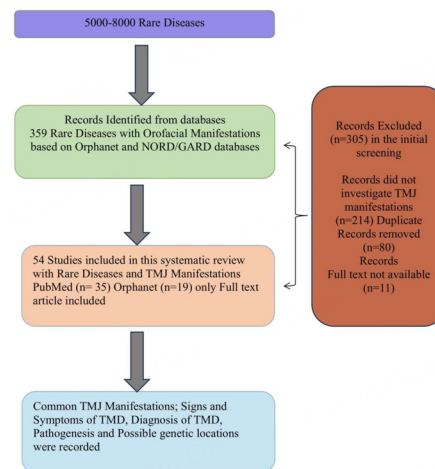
5000-8000 Rare Diseases

Records Identified from databases
359 Rare Diseases with Orofacial Manifestations based on Orphanet and NORD/GARD databases

Records Excluded (n=305) in the initial screening

Records did not investigate TMJ manifestations (n=214) Duplicate Records removed (n=80) Records Full text not available (n=11)

54 Studies included in this systematic review with Rare Diseases and TMJ Manifestations PubMed (n= 35) Orphanet (n=19) only Full text article included

Common TMJ Manifestations; Signs and Symptoms of TMD, Diagnosis of TMD, Pathogenesis and Possible genetic locations were recorded